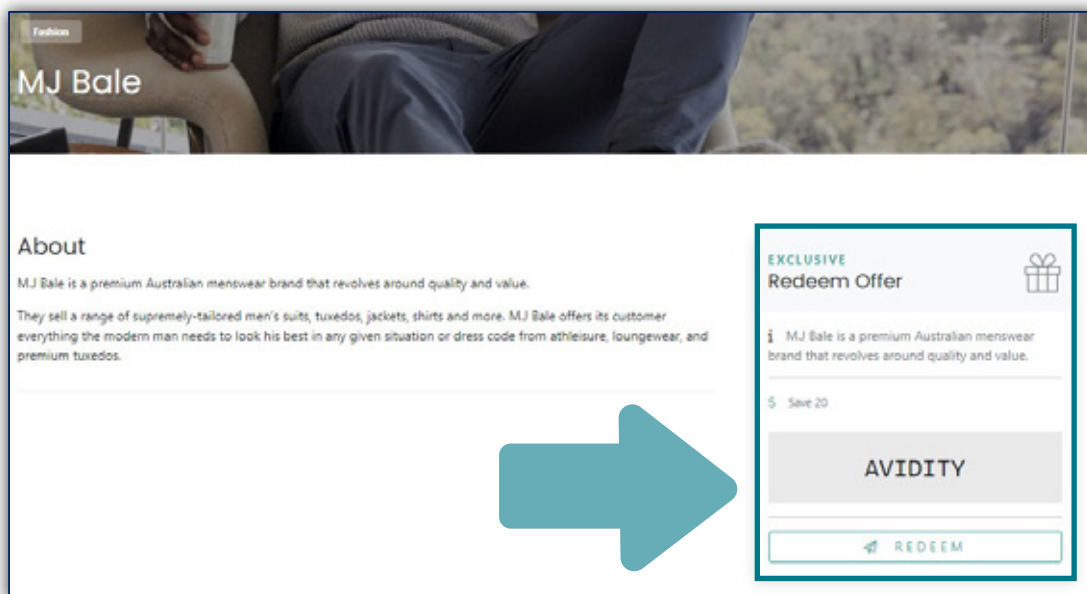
Fashion

MJ Bale

About

MJ Bale is a premium Australian menswear brand that revolves around quality and value.

They sell a range of supremely-tailored men's suits, tuxedos, jackets, shirts and more. MJ Bale offers its customer everything the modern man needs to look his best in any given situation or dress code from athleisure, loungewear, and premium tuxedos.

EXCLUSIVE

Redeem Offer

MJ Bale is a premium Australian menswear brand that revolves around quality and value.

$ Save 20

AVIDITY

REDEEM